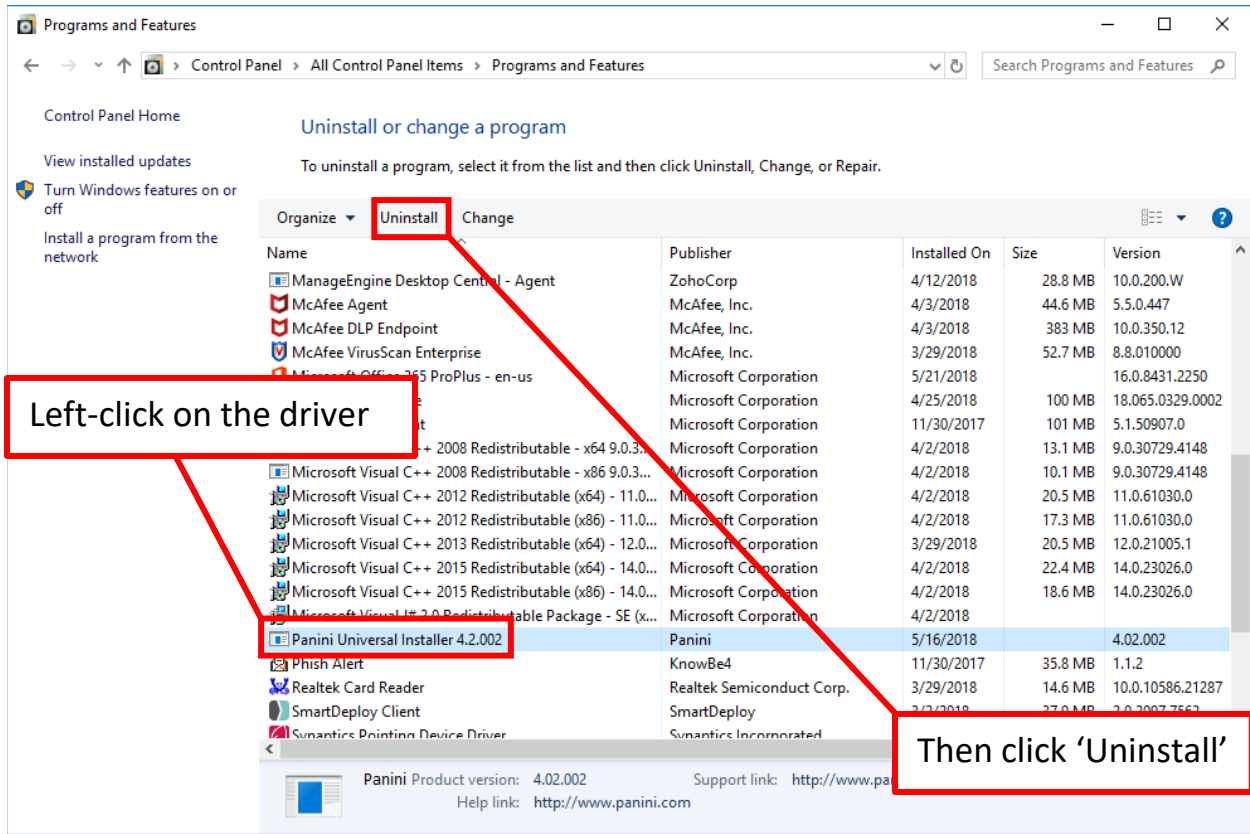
Programs and Features

Control Panel › All Control Panel Items › Programs and Features

Search Programs and Features

Control Panel Home

View installed updates

Turn Windows features on or off

Install a program from the network

Uninstall or change a program

To uninstall a program, select it from the list and then click Uninstall, Change, or Repair.

Organize ▾ Uninstall Change

| Name | Publisher | Installed On | Size | Version |
|---|---|---|---|---|
| ManageEngine Desktop Central - Agent | ZohoCorp | 4/12/2018 | 28.8 MB | 10.0.200.W |
| McAfee Agent | McAfee, Inc. | 4/3/2018 | 44.6 MB | 5.5.0.447 |
| McAfee DLP Endpoint | McAfee, Inc. | 4/3/2018 | 383 MB | 10.0.350.12 |
| McAfee VirusScan Enterprise | McAfee, Inc. | 3/29/2018 | 52.7 MB | 8.8.010000 |
| Microsoft Office 365 ProPlus - en-us | Microsoft Corporation | 5/21/2018 | | 16.0.8431.2250 |
| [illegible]e | Microsoft Corporation | 4/25/2018 | 100 MB | 18.065.0329.0002 |
| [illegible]t | Microsoft Corporation | 11/30/2017 | 101 MB | 5.1.50907.0 |
| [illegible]+ 2008 Redistributable - x64 9.0.3... | Microsoft Corporation | 4/2/2018 | 13.1 MB | 9.0.30729.4148 |
| Microsoft Visual C++ 2008 Redistributable - x86 9.0.3... | Microsoft Corporation | 4/2/2018 | 10.1 MB | 9.0.30729.4148 |
| Microsoft Visual C++ 2012 Redistributable (x64) - 11.0... | Microsoft Corporation | 4/2/2018 | 20.5 MB | 11.0.61030.0 |
| Microsoft Visual C++ 2012 Redistributable (x86) - 11.0... | Microsoft Corporation | 4/2/2018 | 17.3 MB | 11.0.61030.0 |
| Microsoft Visual C++ 2013 Redistributable (x64) - 12.0... | Microsoft Corporation | 3/29/2018 | 20.5 MB | 12.0.21005.1 |
| Microsoft Visual C++ 2015 Redistributable (x64) - 14.0... | Microsoft Corporation | 4/2/2018 | 22.4 MB | 14.0.23026.0 |
| Microsoft Visual C++ 2015 Redistributable (x86) - 14.0... | Microsoft Corporation | 4/2/2018 | 18.6 MB | 14.0.23026.0 |
| Microsoft Visual J# 2.0 Redistributable Package - SE (x... | Microsoft Corporation | 4/2/2018 | | |
| Panini Universal Installer 4.2.002 | Panini | 5/16/2018 | | 4.02.002 |
| Phish Alert | KnowBe4 | 11/30/2017 | 35.8 MB | 1.1.2 |
| Realtek Card Reader | Realtek Semiconduct Corp. | 3/29/2018 | 14.6 MB | 10.0.10586.21287 |
| SmartDeploy Client | SmartDeploy | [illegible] | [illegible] | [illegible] |
| Synaptics Pointing Device Driver | Synaptics Incorporated | | | |

Left-click on the driver

Then click ‘Uninstall’

Panini Product version: 4.02.002 Support link: http://www.pa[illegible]
Help link: http://www.panini.com